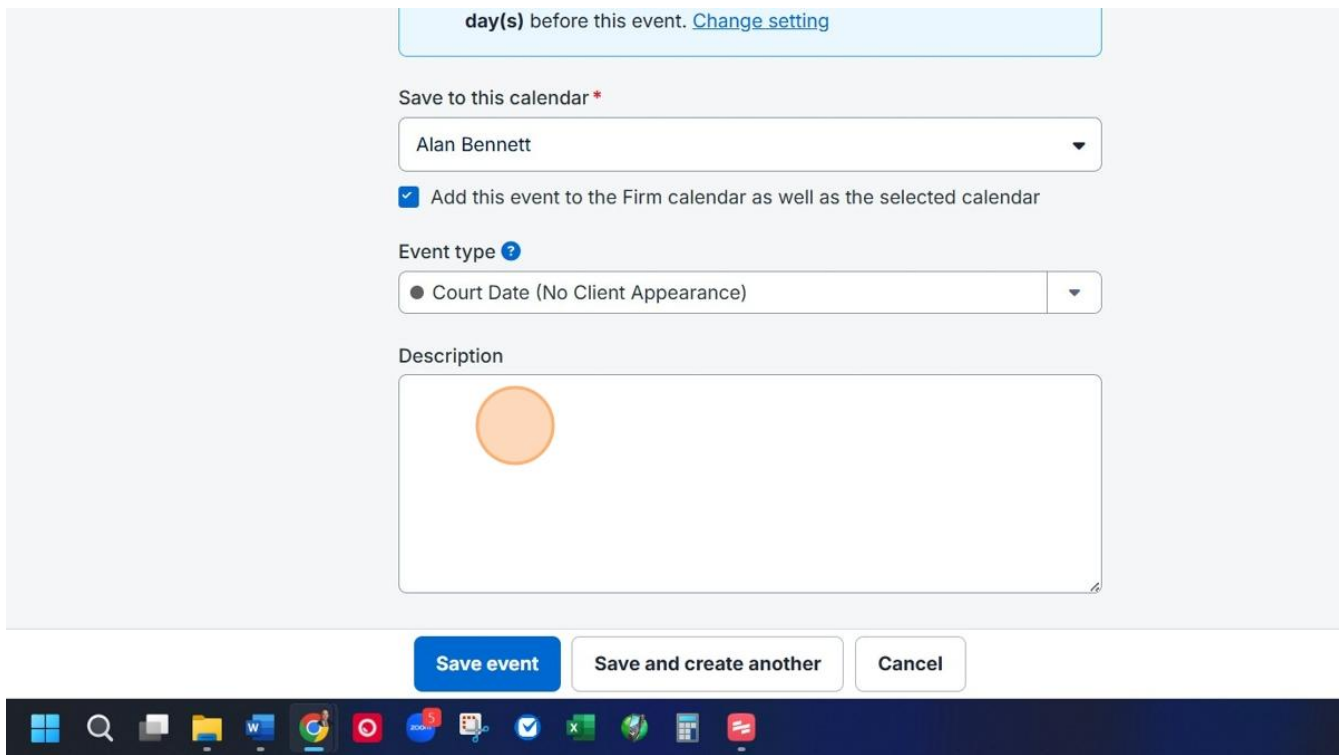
day(s) before this event. Change setting

Save to this calendar *

Alan Bennett

Add this event to the Firm calendar as well as the selected calendar

Event type

Court Date (No Client Appearance)

Description

Save event
Save and create another
Cancel